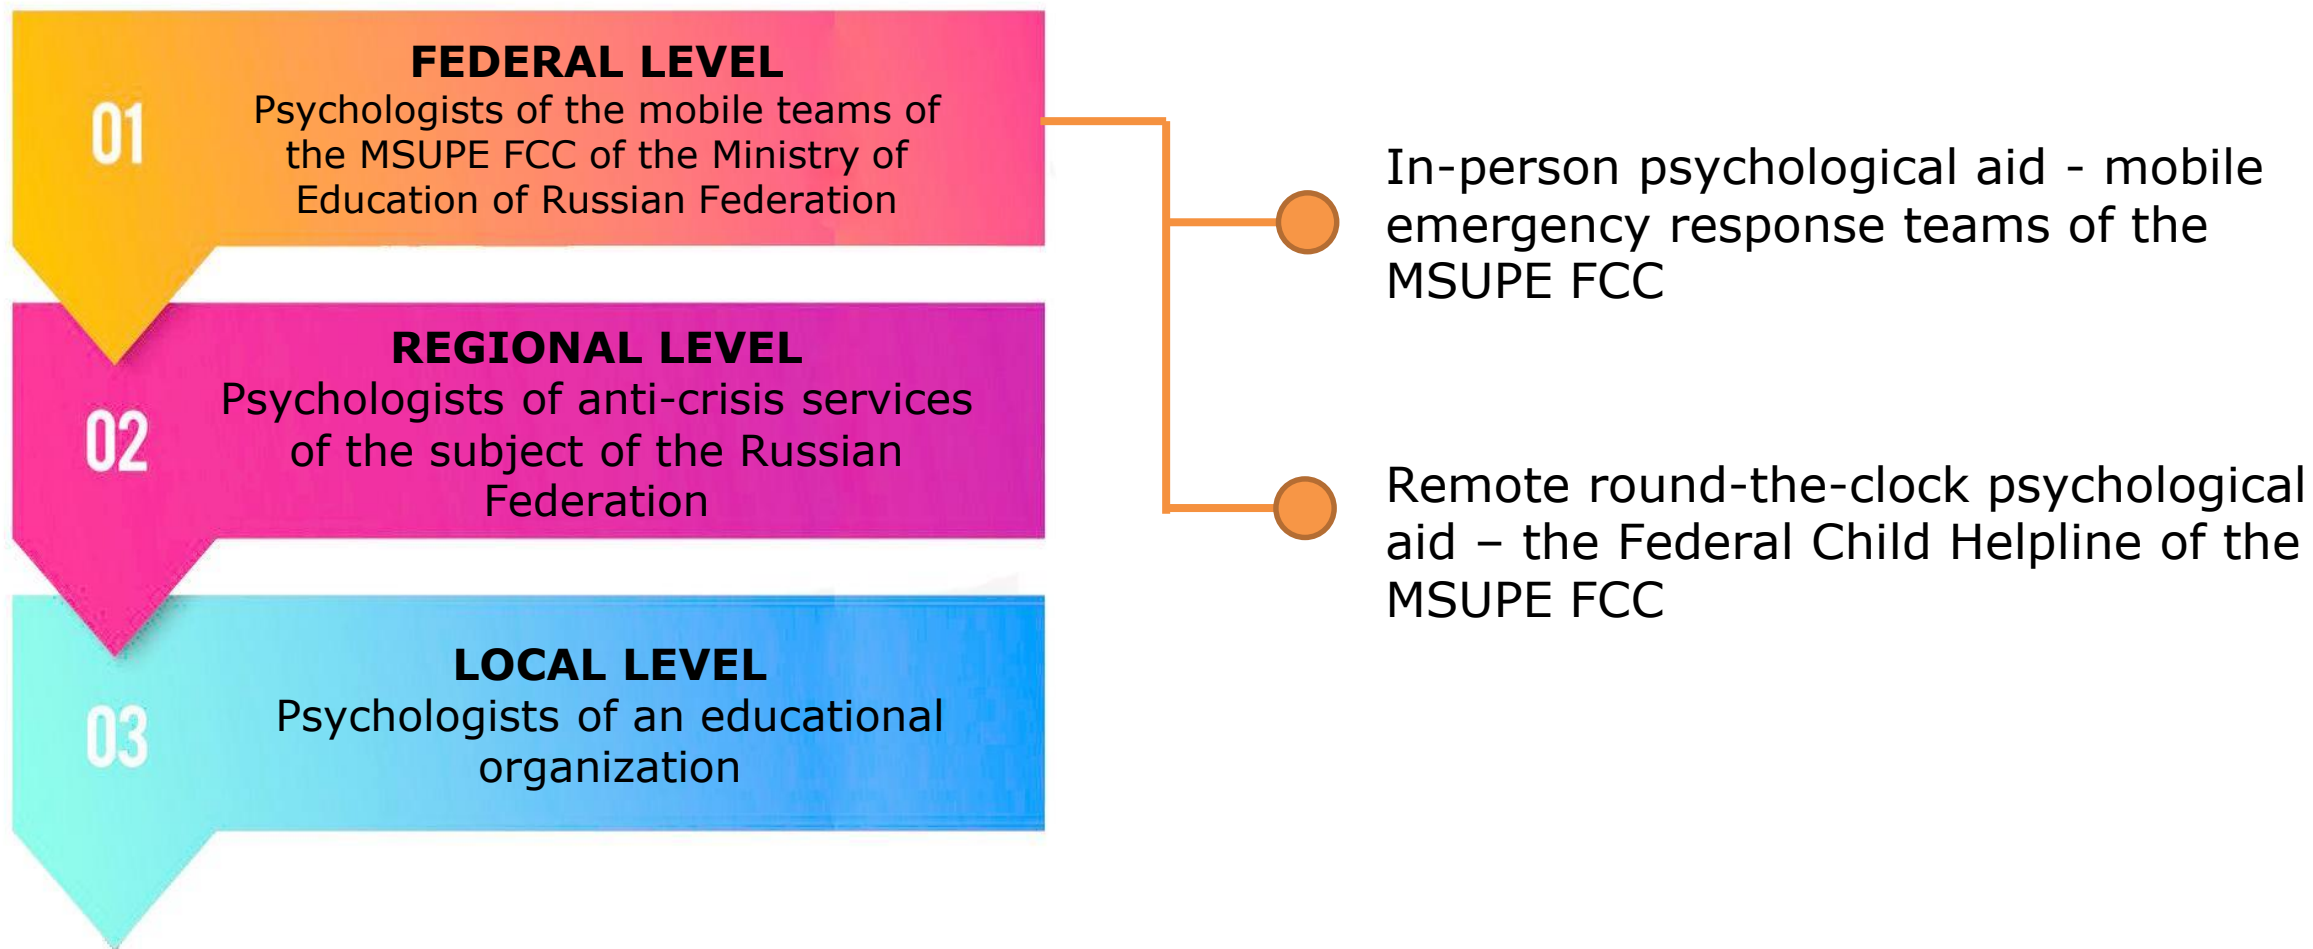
01

FEDERAL LEVEL
Psychologists of the mobile teams of the MSUPE FCC of the Ministry of Education of Russian Federation

02

REGIONAL LEVEL
Psychologists of anti-crisis services of the subject of the Russian Federation

03

LOCAL LEVEL
Psychologists of an educational organization

In-person psychological aid - mobile emergency response teams of the MSUPE FCC

Remote round-the-clock psychological aid – the Federal Child Helpline of the MSUPE FCC